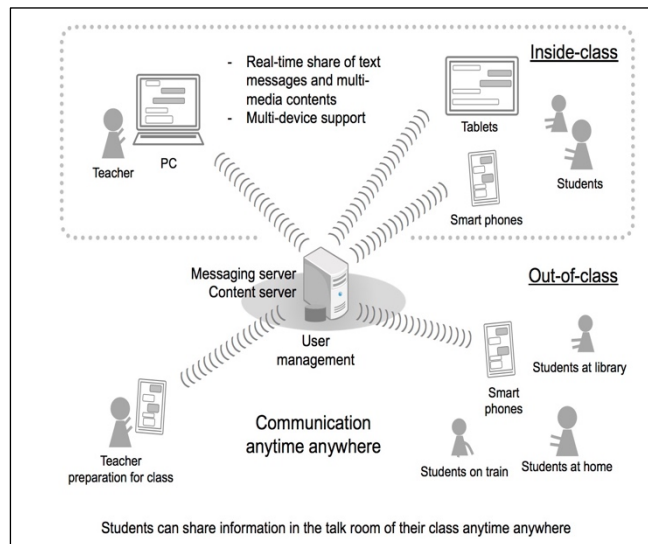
- Real-time share of text messages and multi-media contents
- Multi-device support

Inside-class

Tablets

Teacher

PC

Students

Smart phones

Messaging server
Content server

Out-of-class

User management

Smart phones

Students at library

Communication anytime anywhere

Teacher preparation for class

Students on train

Students at home

Students can share information in the talk room of their class anytime anywhere